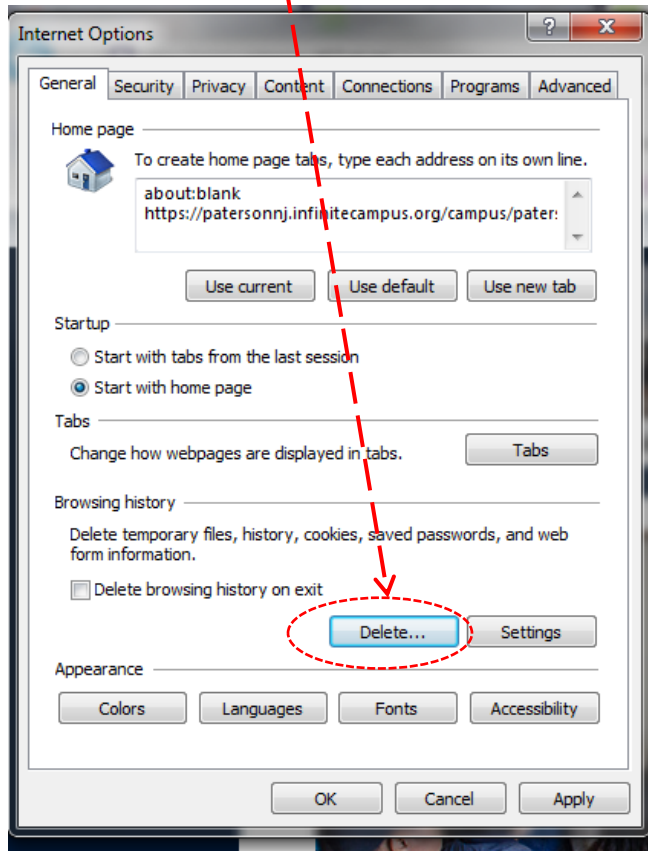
Internet Options

?

X

General | Security | Privacy | Content | Connections | Programs | Advanced

Home page

To create home page tabs, type each address on its own line.

about:blank
https://patersonnj.infinitecampus.org/campus/pater:

Use current | Use default | Use new tab

Startup

Start with tabs from the last session

Start with home page

Tabs

Change how webpages are displayed in tabs.

Tabs

Browsing history

Delete temporary files, history, cookies, saved passwords, and web form information.

Delete browsing history on exit

Delete... | Settings

Appearance

Colors | Languages | Fonts | Accessibility

OK | Cancel | Apply